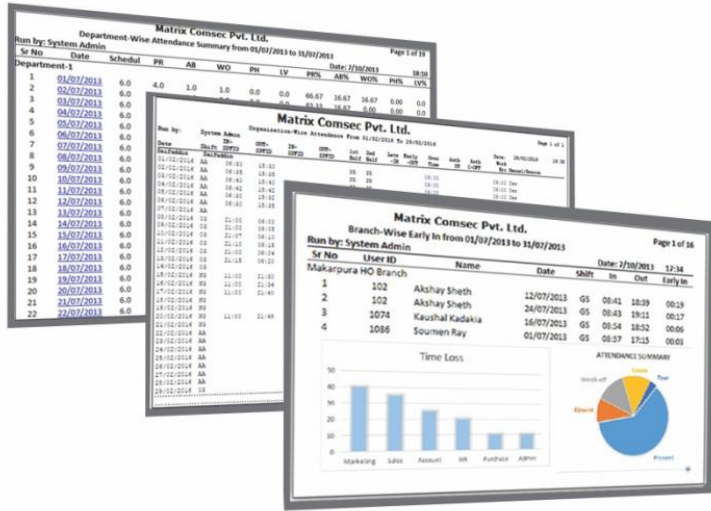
Matrix Comsec Pvt. Ltd.
Department-Wise Attendance Summary from 01/07/2013 to 31/07/2013
Run by: System Admin
Page 1 of 19
Date: 7/10/2013
18:10

| Sr No | Date | Schedul | PR | AB | WO | PH | LV | PR% | AB% | WO% | PH% | LV% |
|---|---|---|---|---|---|---|---|---|---|---|---|---|
| Department-1 | | | | | | | | | | | | |
| 1 | 01/07/2013 | 6.0 | | | | | | | | | | |
| 2 | 02/07/2013 | 6.0 | 4.0 | 1.0 | 1.0 | 0.0 | 0.0 | 66.67 | 16.67 | 16.67 | 0.00 | 0.0 |
| 3 | 03/07/2013 | 6.0 | | | | | | | | | | |
| 4 | 04/07/2013 | 6.0 | | | | | | | | | | |
| 5 | 05/07/2013 | 6.0 | | | | | | | | | | |
| 6 | 06/07/2013 | 6.0 | | | | | | | | | | |
| 7 | 07/07/2013 | 6.0 | | | | | | | | | | |
| 8 | 08/07/2013 | 6.0 | | | | | | | | | | |
| 9 | 09/07/2013 | 6.0 | | | | | | | | | | |
| 10 | 10/07/2013 | 6.0 | | | | | | | | | | |
| 11 | 11/07/2013 | 6.0 | | | | | | | | | | |
| 12 | 12/07/2013 | 6.0 | | | | | | | | | | |
| 13 | 13/07/2013 | 6.0 | | | | | | | | | | |
| 14 | 14/07/2013 | 6.0 | | | | | | | | | | |
| 15 | 15/07/2013 | 6.0 | | | | | | | | | | |
| 16 | 16/07/2013 | 6.0 | | | | | | | | | | |
| 17 | 17/07/2013 | 6.0 | | | | | | | | | | |
| 18 | 18/07/2013 | 6.0 | | | | | | | | | | |
| 19 | 19/07/2013 | 6.0 | | | | | | | | | | |
| 20 | 20/07/2013 | 6.0 | | | | | | | | | | |
| 21 | 21/07/2013 | 6.0 | | | | | | | | | | |
| 22 | 22/07/2013 | 6.0 | | | | | | | | | | |

Matrix Comsec Pvt. Ltd.
Run by: System Admin
Organization-Wise Attendance From 01/02/2016 To 29/02/2016
Page 1 of 1
Date: 29/02/2016 14:36
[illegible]

Matrix Comsec Pvt. Ltd.
Branch-Wise Early In from 01/07/2013 to 31/07/2013
Run by: System Admin
Page 1 of 16
Date: 7/10/2013
17:34

| Sr No | User ID | Name | Date | Shift | In | Out | Early In |
|---|---|---|---|---|---|---|---|
| Makarpura HO Branch | | | | | | | |
| 1 | 102 | Akshay Sheth | 12/07/2013 | GS | 08:41 | 18:39 | 00:19 |
| 2 | 102 | Akshay Sheth | 24/07/2013 | GS | 08:43 | 19:11 | 00:17 |
| 3 | 1074 | Kaushal Kadakia | 16/07/2013 | GS | 08:54 | 18:52 | 00:06 |
| 4 | 1086 | Soumen Ray | 01/07/2013 | GS | 08:57 | 17:15 | 00:03 |

Time Loss
50
40
30
20
10
0
Marketing Sales Account HR Purchase Admin

ATTENDANCE SUMMARY
Week off
Leave
Tour
Absent
Present